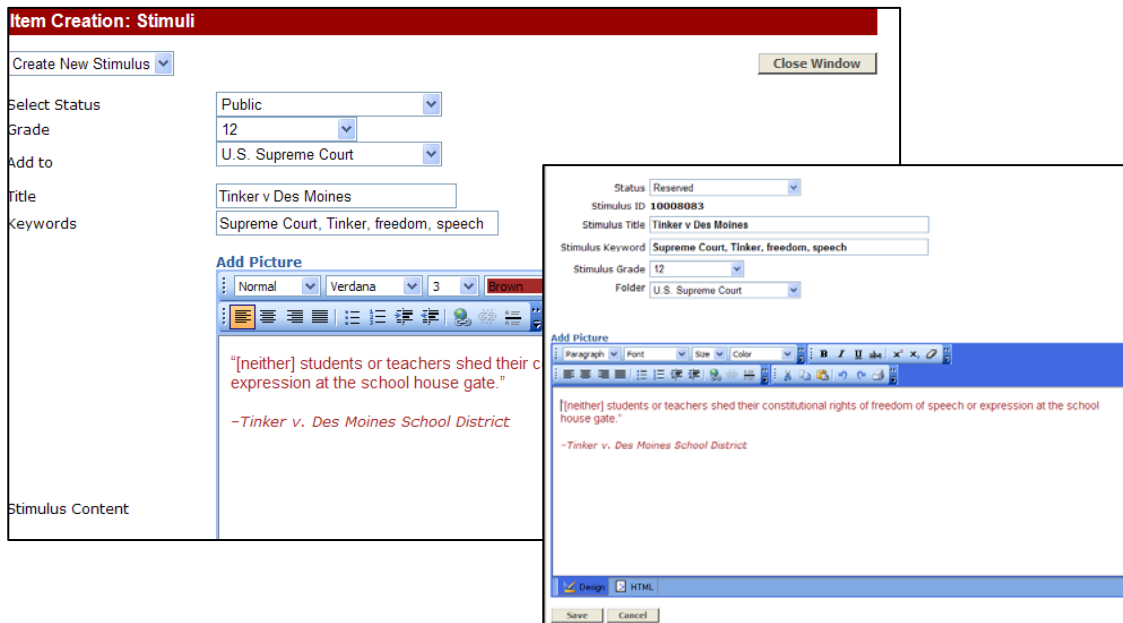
Item Creation: Stimuli

Create New Stimulus

Close Window

Select Status Public
Grade 12
Add to U.S. Supreme Court

Title Tinker v Des Moines
Keywords Supreme Court, Tinker, freedom, speech

Add Picture

Normal Verdana 3 Brown

"[neither] students or teachers shed their c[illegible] expression at the school house gate."

–Tinker v. Des Moines School District

Stimulus Content

Status Reserved
Stimulus ID 10008083
Stimulus Title Tinker v Des Moines
Stimulus Keyword Supreme Court, Tinker, freedom, speech
Stimulus Grade 12
Folder U.S. Supreme Court

Add Picture

Paragraph Font Size Color

B I U abc $x^2$ $x_2$

"[neither] students or teachers shed their constitutional rights of freedom of speech or expression at the school house gate."

–Tinker v. Des Moines School District

Design HTML

Save Cancel